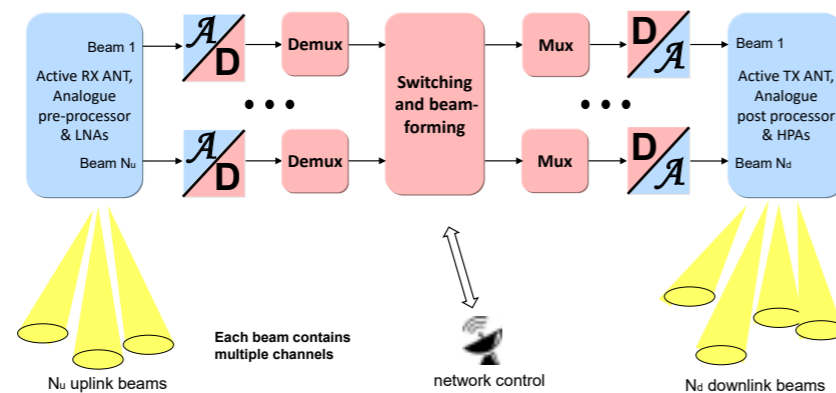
Beam 1

Active RX ANT, Analogue pre-processor & LNAs

Beam $N_u$

$\mathcal{A}$ D

$\mathcal{A}$ D

Demux

Demux

• • •

Switching and beam-forming

Mux

Mux

• • •

D $\mathcal{A}$

D $\mathcal{A}$

Beam 1

Active TX ANT, Analogue post processor & HPAs

Beam $N_d$

Each beam contains multiple channels

$N_u$ uplink beams

network control

$N_d$ downlink beams